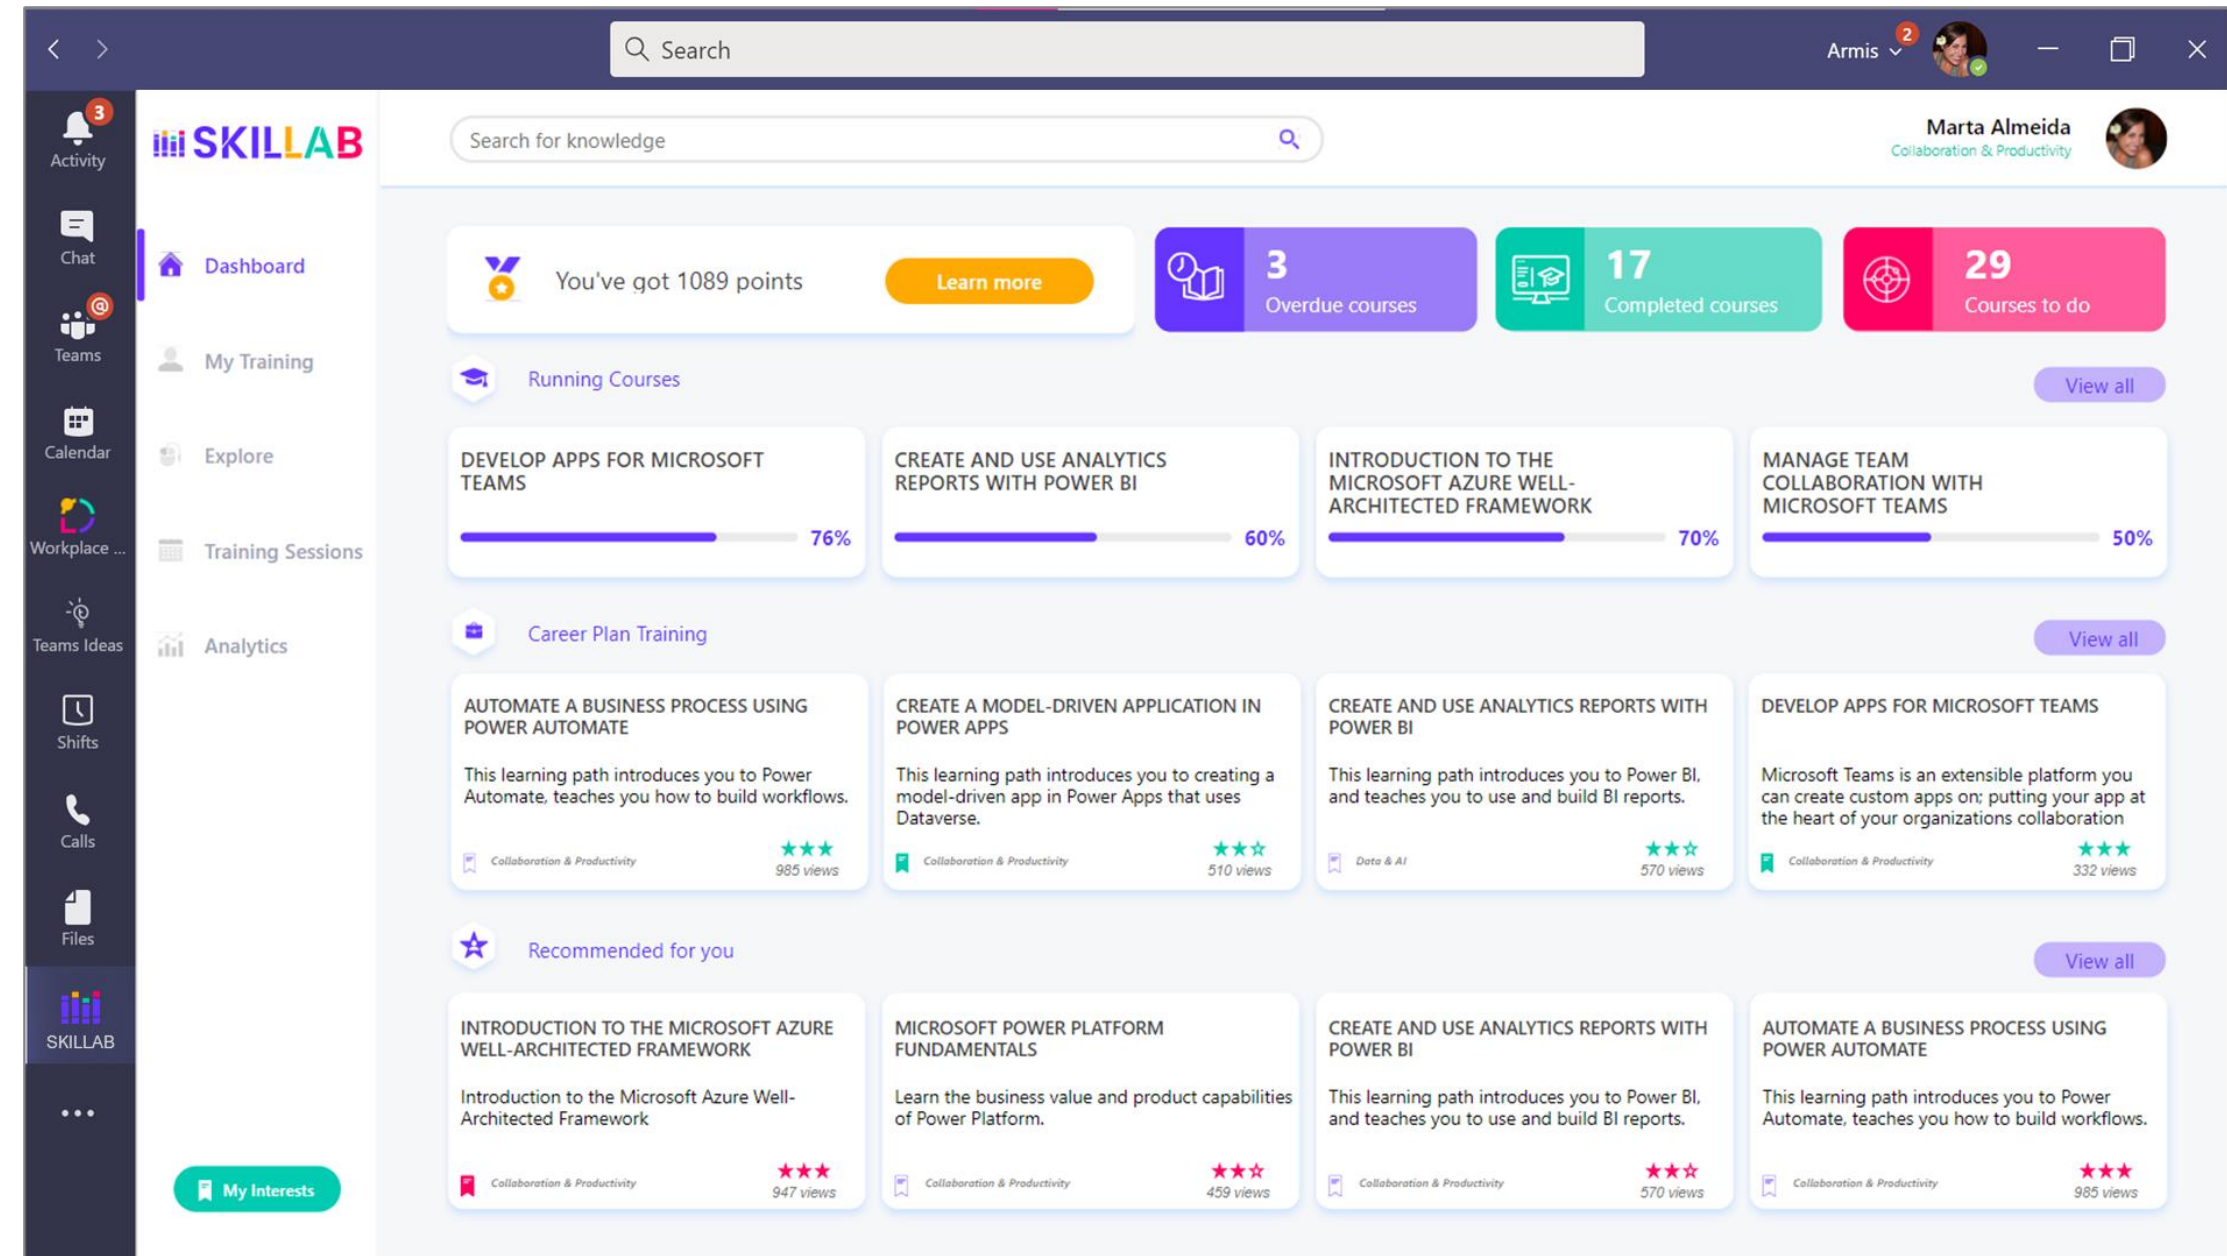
Search

Armis 2

3 Activity

Chat

Teams

Calendar

Workplace ...

Teams Ideas

Shifts

Calls

Files

SKILLAB

...

SKILLAB

Search for knowledge

Marta Almeida
Collaboration & Productivity

Dashboard

My Training

Explore

Training Sessions

Analytics

My Interests

You've got 1089 points

Learn more

3
Overdue courses

17
Completed courses

29
Courses to do

Running Courses

View all

DEVELOP APPS FOR MICROSOFT TEAMS
76%

CREATE AND USE ANALYTICS REPORTS WITH POWER BI
60%

INTRODUCTION TO THE MICROSOFT AZURE WELL-ARCHITECTED FRAMEWORK
70%

MANAGE TEAM COLLABORATION WITH MICROSOFT TEAMS
50%

Career Plan Training

View all

AUTOMATE A BUSINESS PROCESS USING POWER AUTOMATE

This learning path introduces you to Power Automate, teaches you how to build workflows.

Collaboration & Productivity
985 views

CREATE A MODEL-DRIVEN APPLICATION IN POWER APPS

This learning path introduces you to creating a model-driven app in Power Apps that uses Dataverse.

Collaboration & Productivity
510 views

CREATE AND USE ANALYTICS REPORTS WITH POWER BI

This learning path introduces you to Power BI, and teaches you to use and build BI reports.

Data & AI
570 views

DEVELOP APPS FOR MICROSOFT TEAMS

Microsoft Teams is an extensible platform you can create custom apps on; putting your app at the heart of your organizations collaboration

Collaboration & Productivity
332 views

Recommended for you

View all

INTRODUCTION TO THE MICROSOFT AZURE WELL-ARCHITECTED FRAMEWORK

Introduction to the Microsoft Azure Well-Architected Framework

Collaboration & Productivity
947 views

MICROSOFT POWER PLATFORM FUNDAMENTALS

Learn the business value and product capabilities of Power Platform.

Collaboration & Productivity
459 views

CREATE AND USE ANALYTICS REPORTS WITH POWER BI

This learning path introduces you to Power BI, and teaches you to use and build BI reports.

Collaboration & Productivity
570 views

AUTOMATE A BUSINESS PROCESS USING POWER AUTOMATE

This learning path introduces you to Power Automate, teaches you how to build workflows.

Collaboration & Productivity
985 views